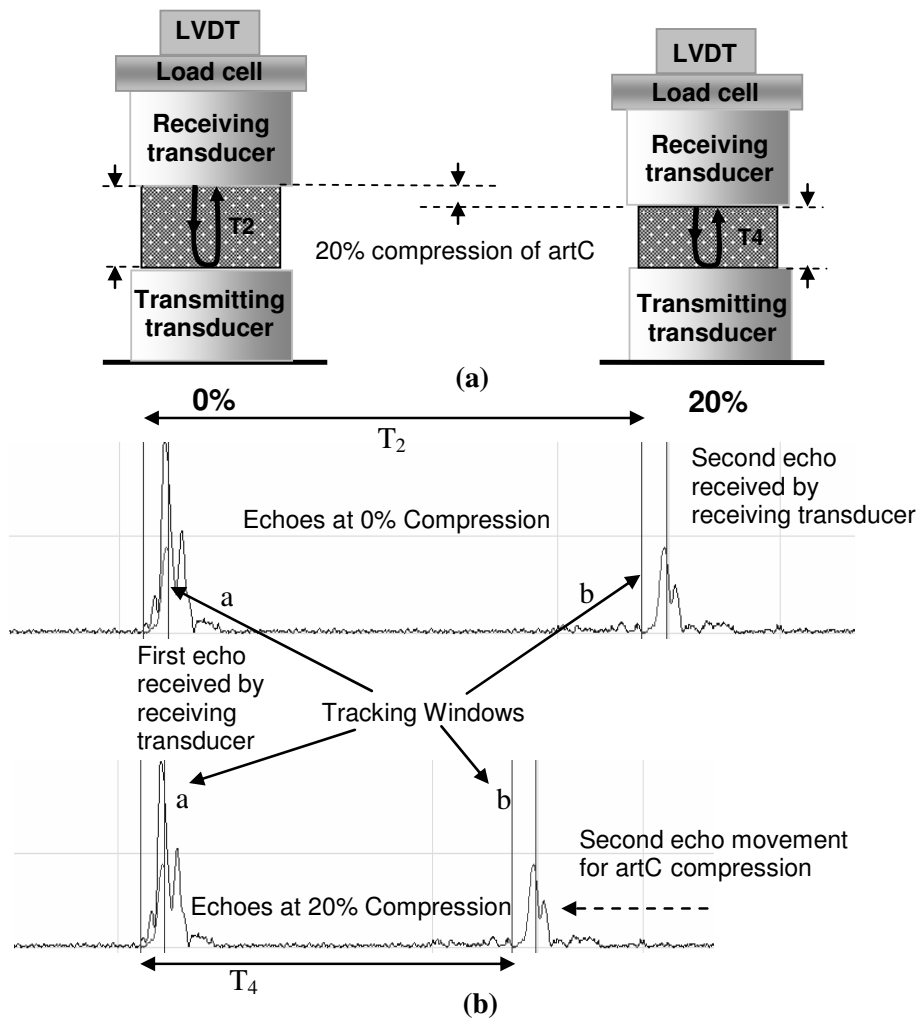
LVDT
Load cell
Receiving transducer
T2
Transmitting transducer

20% compression of artC

LVDT
Load cell
Receiving transducer
T4
Transmitting transducer

(a)

0%
20%
$T_2$
Second echo received by receiving transducer
Echoes at 0% Compression
a
b
First echo received by receiving transducer
Tracking Windows
a
b
Second echo movement for artC compression
Echoes at 20% Compression
$T_4$
(b)